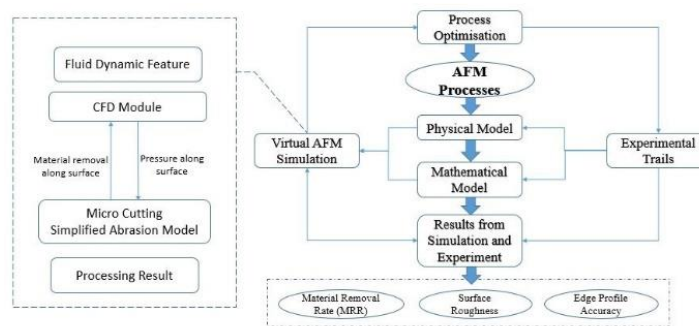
Fluid Dynamic Feature

CFD Module

Material removal along surface

Pressure along surface

Micro Cutting Simplified Abrasion Model

Processing Result

Process Optimisation

AFM Processes

Virtual AFM Simulation

Physical Model

Experimental Trails

Mathematical Model

Results from Simulation and Experiment

Material Removal Rate (MRR)

Surface Roughness

Edge Profile Accuracy